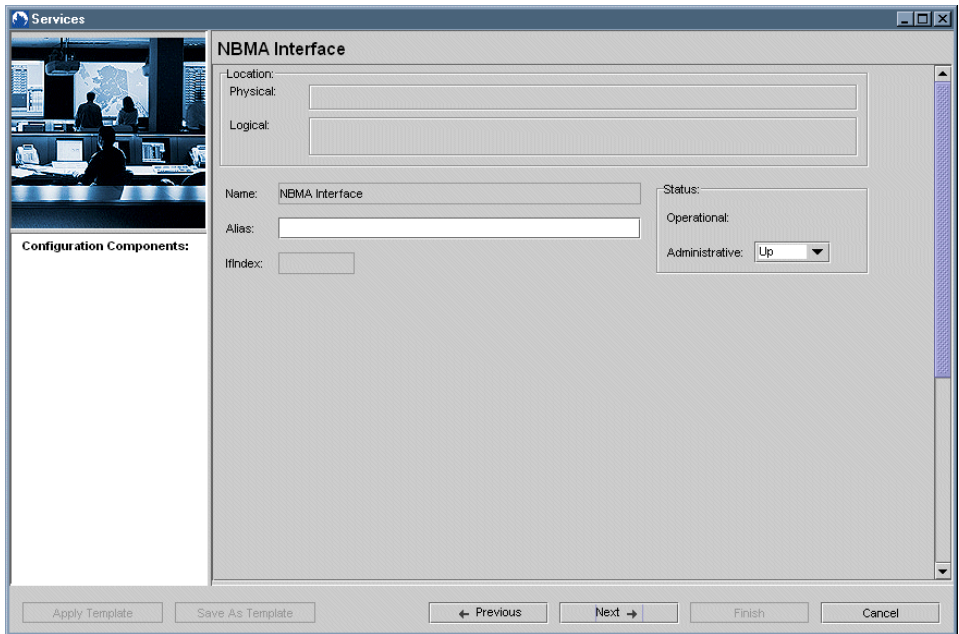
Services

NBMA Interface

Location:
Physical:
Logical:

Name: NBMA Interface
Alias:
IfIndex:

Status:
Operational:
Administrative: Up

Configuration Components:

Apply Template
Save As Template
← Previous
Next →
Finish
Cancel